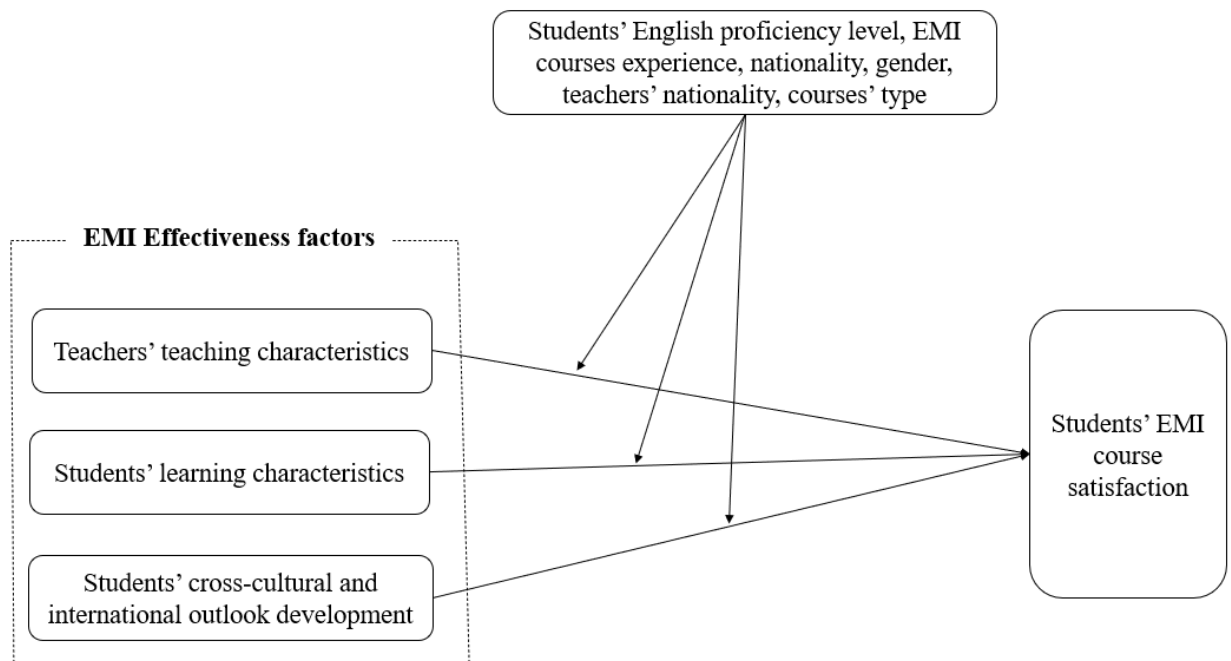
Students' English proficiency level, EMI courses experience, nationality, gender, teachers' nationality, courses' type

EMI Effectiveness factors

Teachers' teaching characteristics

Students' learning characteristics

Students' cross-cultural and international outlook development

Students' EMI course satisfaction